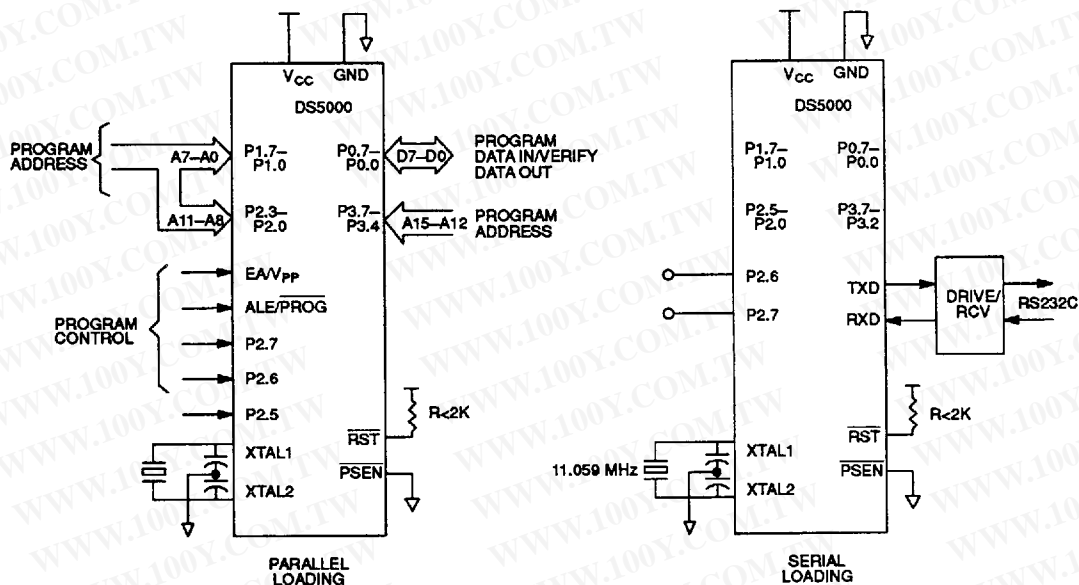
$V_{CC}$ GND
DS5000
PROGRAM ADDRESS
A7–A0
P1.7– P1.0
P0.7– P0.0
D7–D0
PROGRAM DATA IN/VERIFY DATA OUT
A11–A8
P2.3– P2.0
P3.7– P3.4
A15–A12
PROGRAM ADDRESS
EA/$V_{PP}$
ALE/$\overline{PROG}$
PROGRAM CONTROL
P2.7
P2.6
P2.5
R<2K
$\overline{RST}$
XTAL1
$\overline{PSEN}$
XTAL2
PARALLEL LOADING

$V_{CC}$ GND
DS5000
P1.7– P1.0
P0.7– P0.0
P2.5– P2.0
P3.7– P3.2
P2.6
TXD
DRIVE/ RCV
RS232C
P2.7
RXD
R<2K
$\overline{RST}$
11.059 MHz
XTAL1
$\overline{PSEN}$
XTAL2
SERIAL LOADING

WWW.100Y.COM.TW